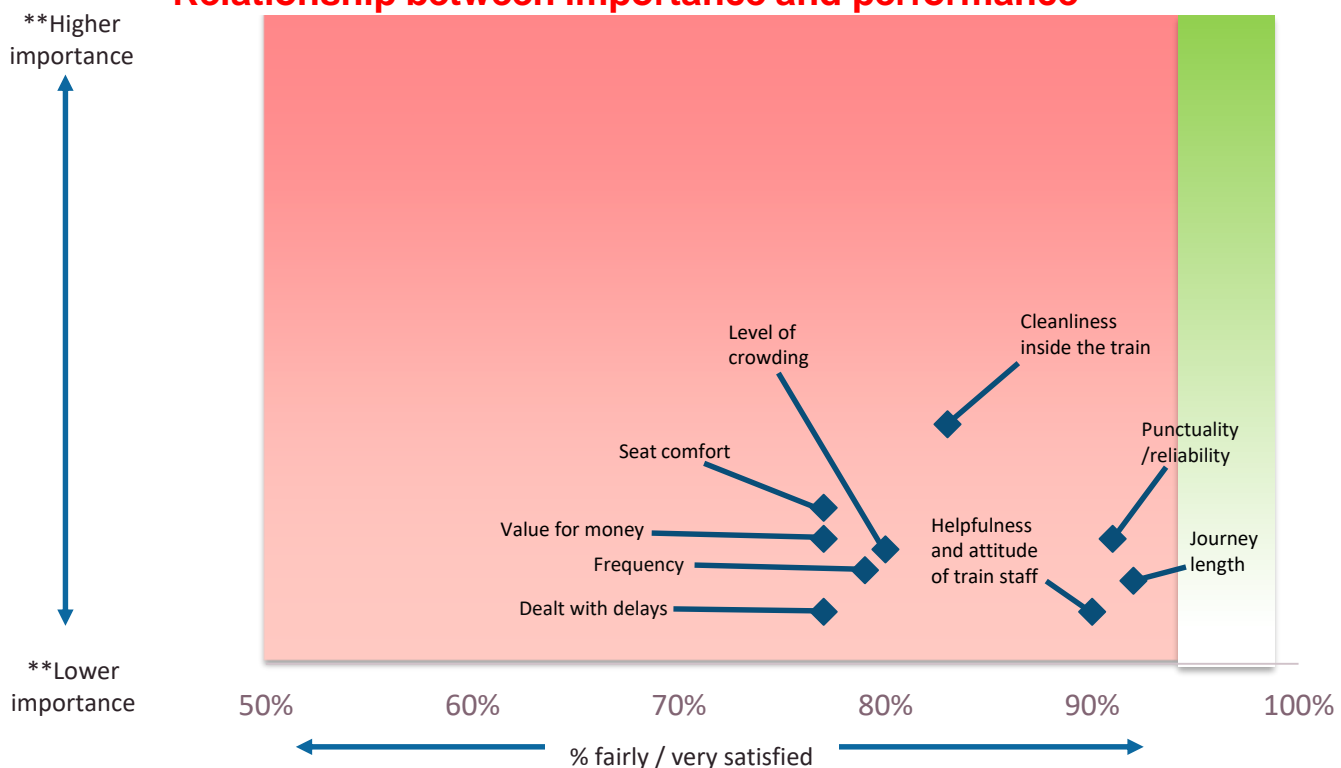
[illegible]

**Higher importance

**Lower importance

Level of crowding

Cleanliness inside the train

Seat comfort

Punctuality /reliability

Value for money

Helpfulness and attitude of train staff

Journey length

Frequency

Dealt with delays

50%
60%
70%
80%
90%
100%

% fairly / very satisfied